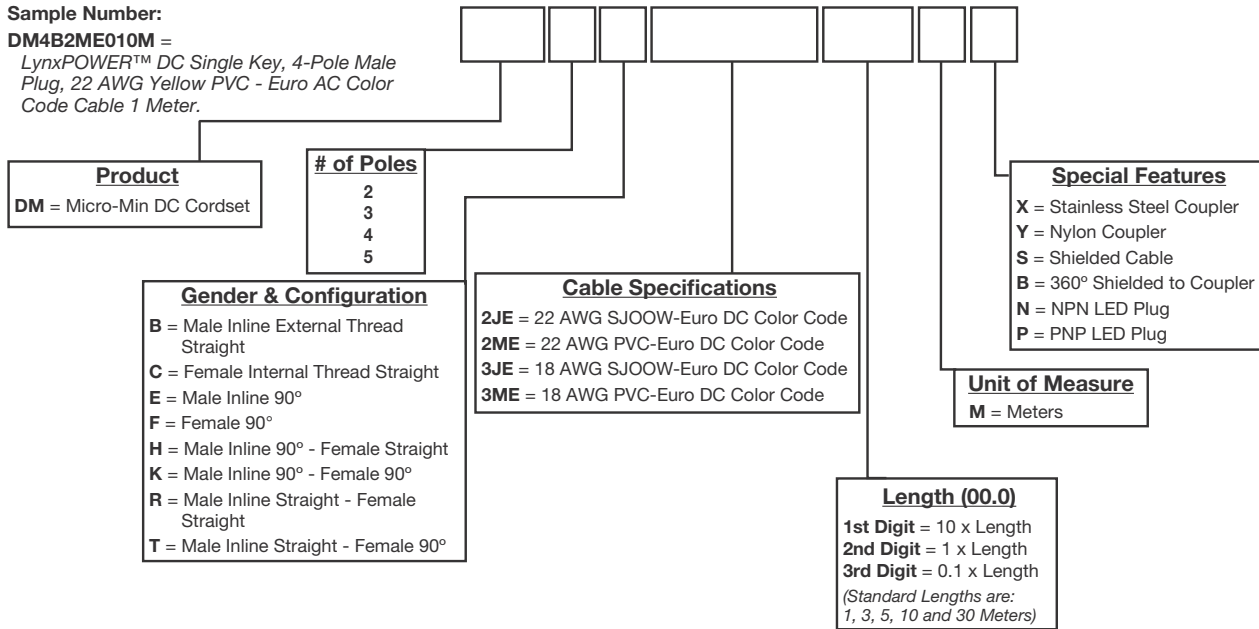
**Sample Number:**
**DM4B2ME010M** =
*LynxPOWER™ DC Single Key, 4-Pole Male Plug, 22 AWG Yellow PVC - Euro AC Color Code Cable 1 Meter.*

**Product**
**DM** = Micro-Min DC Cordset

**# of Poles**
2
3
4
5

**Gender & Configuration**
**B** = Male Inline External Thread Straight
**C** = Female Internal Thread Straight
**E** = Male Inline 90º
**F** = Female 90°
**H** = Male Inline 90º - Female Straight
**K** = Male Inline 90º - Female 90º
**R** = Male Inline Straight - Female Straight
**T** = Male Inline Straight - Female 90º

**Cable Specifications**
**2JE** = 22 AWG SJOOW-Euro DC Color Code
**2ME** = 22 AWG PVC-Euro DC Color Code
**3JE** = 18 AWG SJOOW-Euro DC Color Code
**3ME** = 18 AWG PVC-Euro DC Color Code

**Length (00.0)**
**1st Digit** = 10 x Length
**2nd Digit** = 1 x Length
**3rd Digit** = 0.1 x Length
*(Standard Lengths are: 1, 3, 5, 10 and 30 Meters)*

**Unit of Measure**
**M** = Meters

**Special Features**
**X** = Stainless Steel Coupler
**Y** = Nylon Coupler
**S** = Shielded Cable
**B** = 360º Shielded to Coupler
**N** = NPN LED Plug
**P** = PNP LED Plug